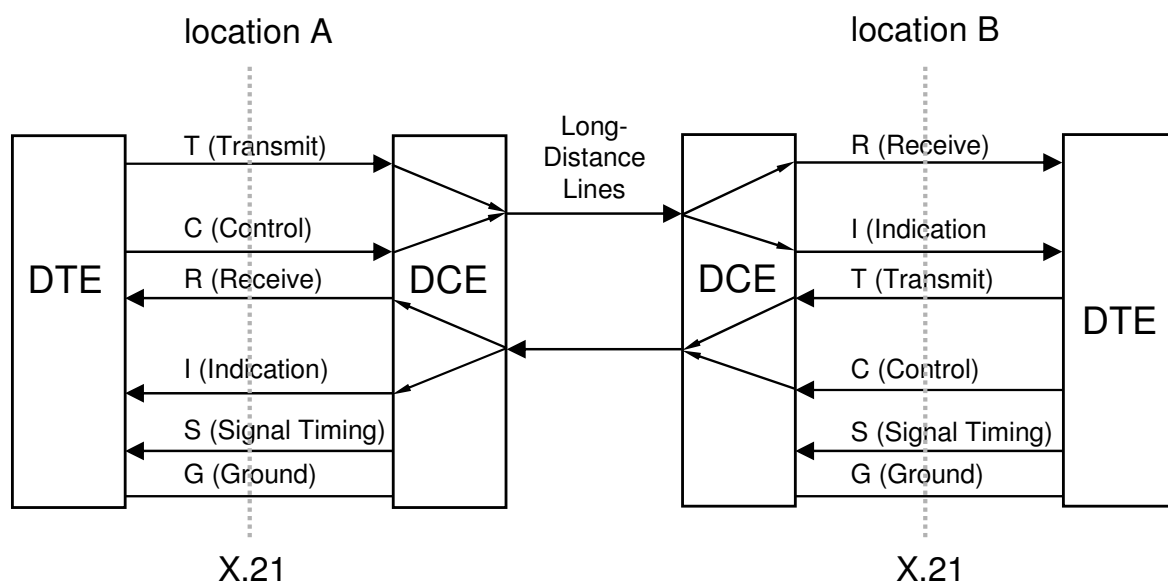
location A

location B

DTE

T (Transmit)

C (Control)

R (Receive)

I (Indication)

S (Signal Timing)

G (Ground)

DCE

Long-Distance Lines

DCE

R (Receive)

I (Indication

T (Transmit)

C (Control)

S (Signal Timing)

G (Ground)

DTE

X.21

X.21